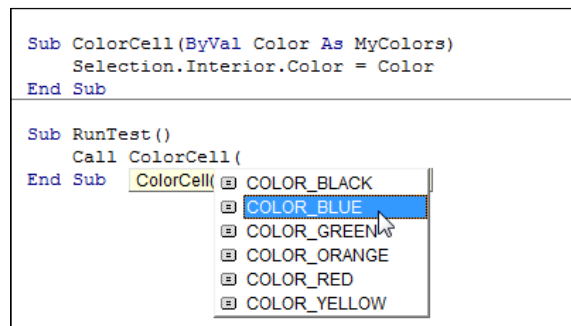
Sub ColorCell(ByVal Color As MyColors)
    Selection.Interior.Color = Color
End Sub

Sub RunTest()
    Call ColorCell(
End Sub   ColorCell(

COLOR_BLACK
COLOR_BLUE
COLOR_GREEN
COLOR_ORANGE
COLOR_RED
COLOR_YELLOW